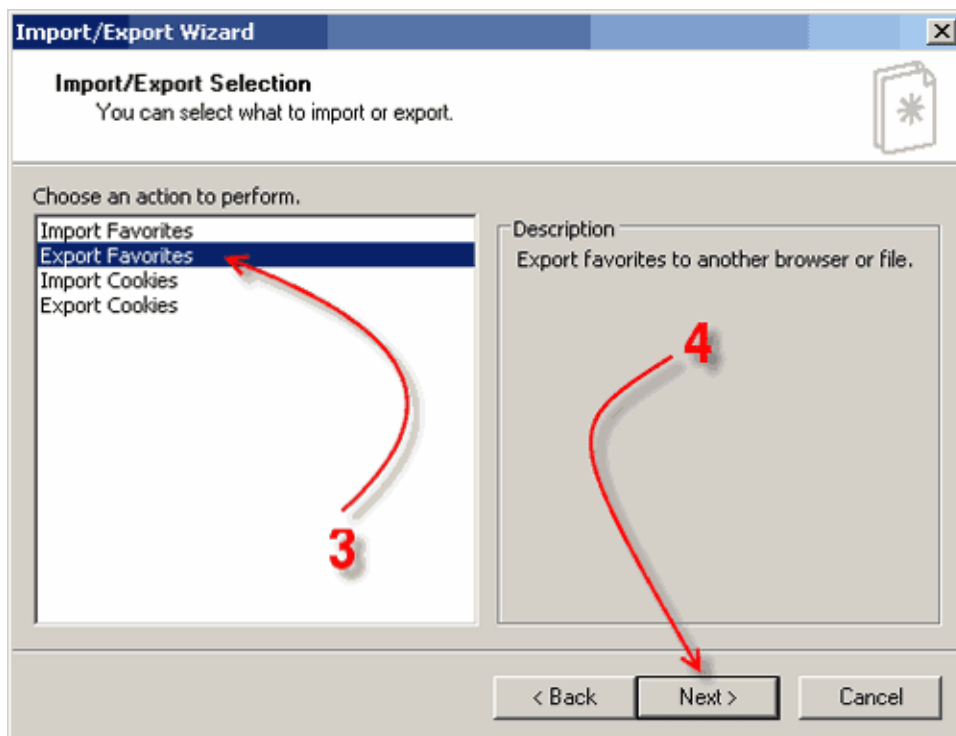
Import/Export Wizard

Import/Export Selection
You can select what to import or export.

Choose an action to perform.

Import Favorites
Export Favorites
Import Cookies
Export Cookies

Description
Export favorites to another browser or file.

3

4

< Back
Next >
Cancel